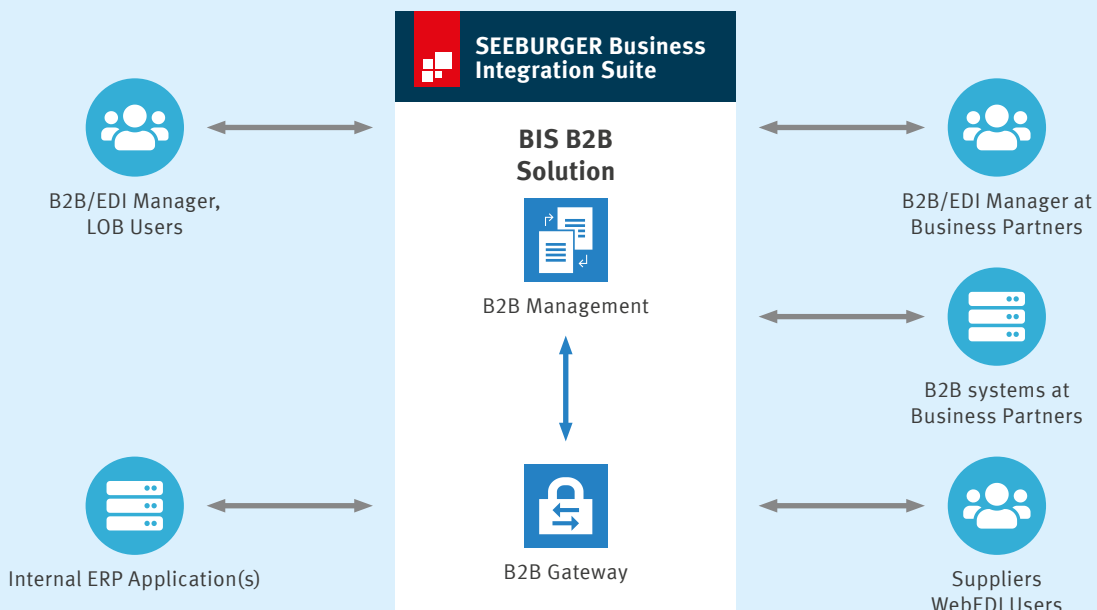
SEEBURGER Business Integration Suite

BIS B2B Solution

B2B/EDI Manager, LOB Users

B2B/EDI Manager at Business Partners

B2B Management

B2B systems at Business Partners

Internal ERP Application(s)

B2B Gateway

Suppliers WebEDI Users